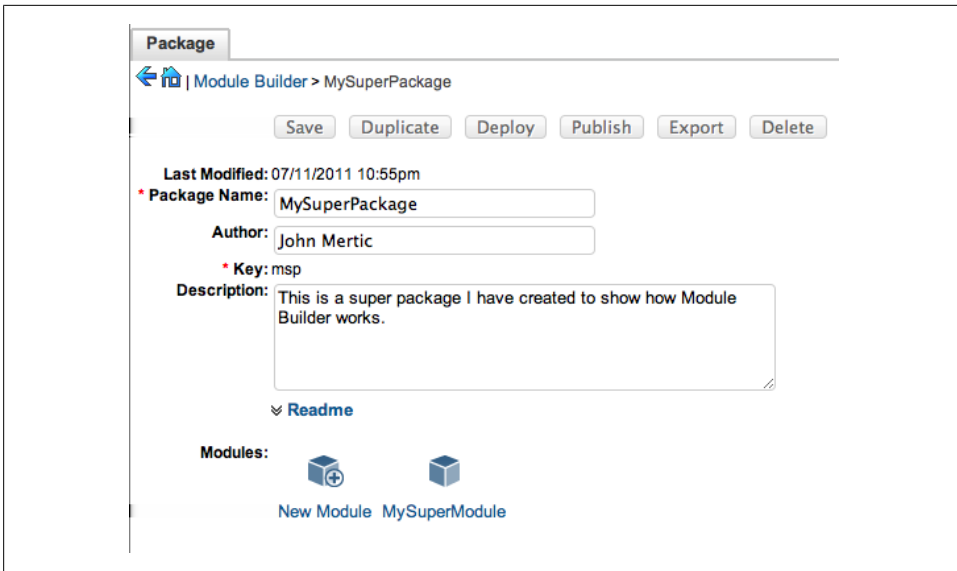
Package

| Module Builder > MySuperPackage

Save Duplicate Deploy Publish Export Delete

Last Modified: 07/11/2011 10:55pm

* Package Name: MySuperPackage

Author: John Mertic

* Key: msp

Description: This is a super package I have created to show how Module Builder works.

Readme

Modules:

New Module MySuperModule